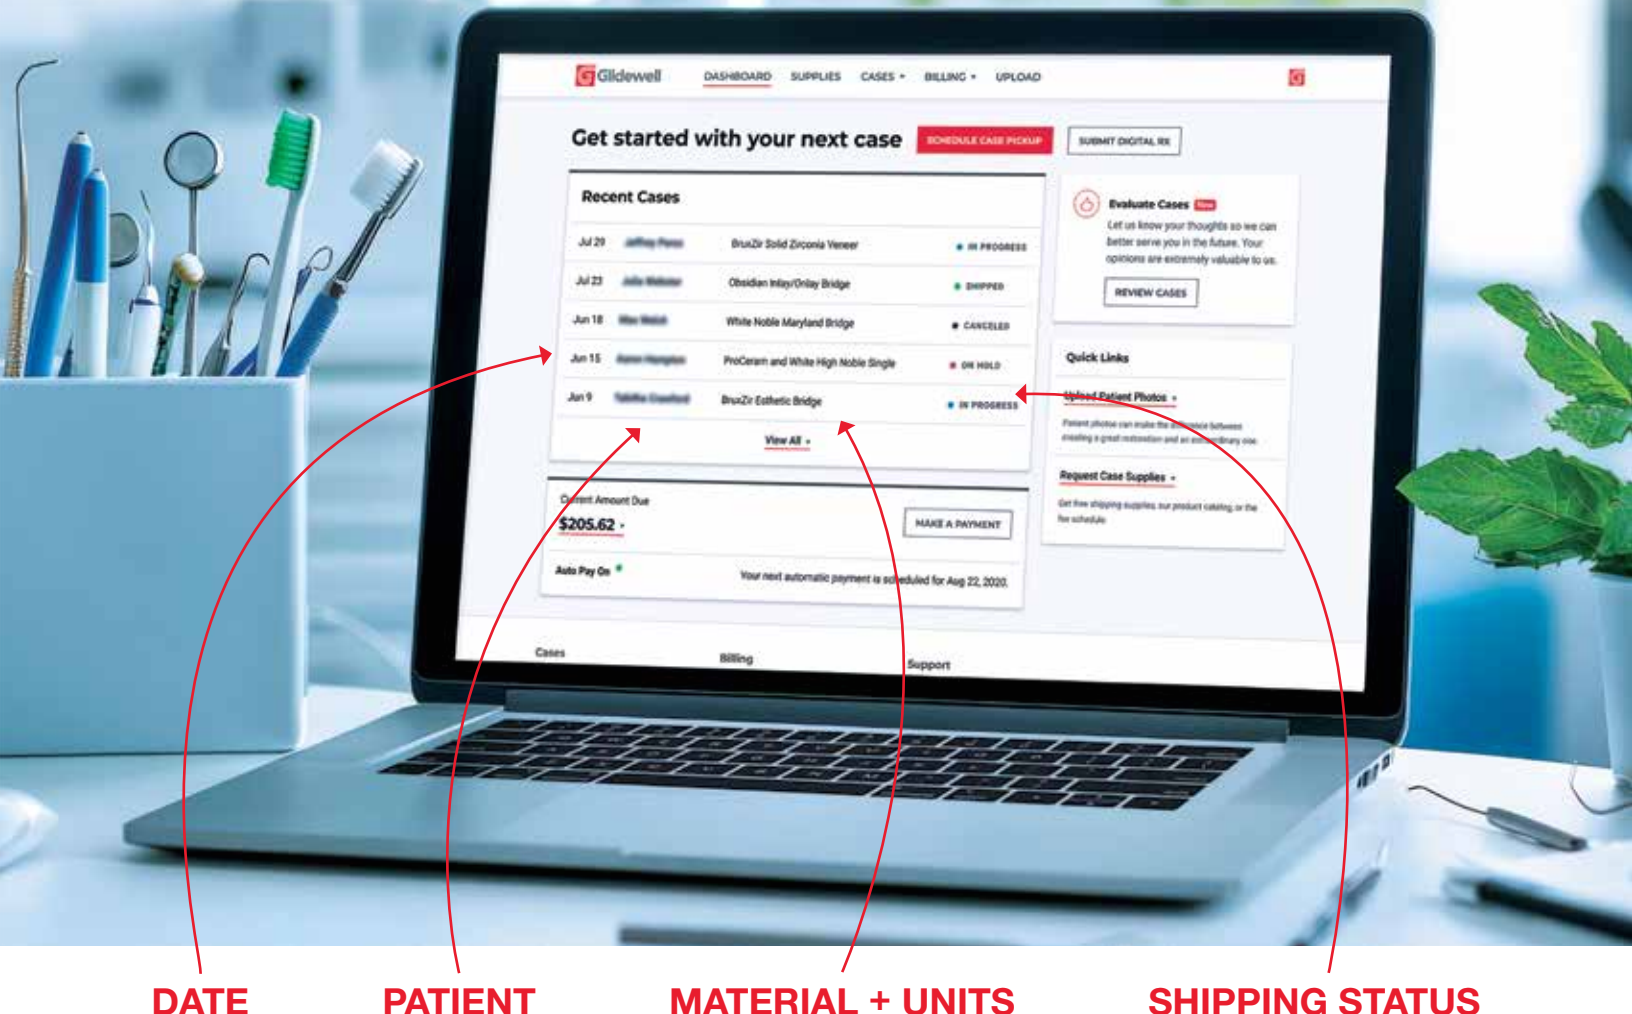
Glidewell DASHBOARD SUPPLIES CASES BILLING UPLOAD

Get started with your next case SCHEDULE CASE PICKUP SUBMIT DIGITAL RX

Recent Cases

| Jul 29 | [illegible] | BruxZir Solid Zirconia Veneer | IN PROGRESS |
|---|---|---|---|
| Jul 23 | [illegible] | Obsidian Inlay/Onlay Bridge | SHIPPED |
| Jun 18 | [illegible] | White Noble Maryland Bridge | CANCELED |
| Jun 15 | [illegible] | ProCeram and White High Noble Single | ON HOLD |
| Jun 9 | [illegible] | BruxZir Esthetic Bridge | IN PROGRESS |

View All

Evaluate Cases New
Let us know your thoughts so we can better serve you in the future. Your opinions are extremely valuable to us.
REVIEW CASES

Quick Links
Upload Patient Photos
Patient photos can make the difference between creating a great restoration and an extraordinary one.
Request Case Supplies
Get free shipping supplies, our product catalog, or the fee schedule.

Current Amount Due
$205.62
MAKE A PAYMENT
Auto Pay On
Your next automatic payment is scheduled for Aug 22, 2020.

Cases Billing Support

DATE PATIENT MATERIAL + UNITS SHIPPING STATUS